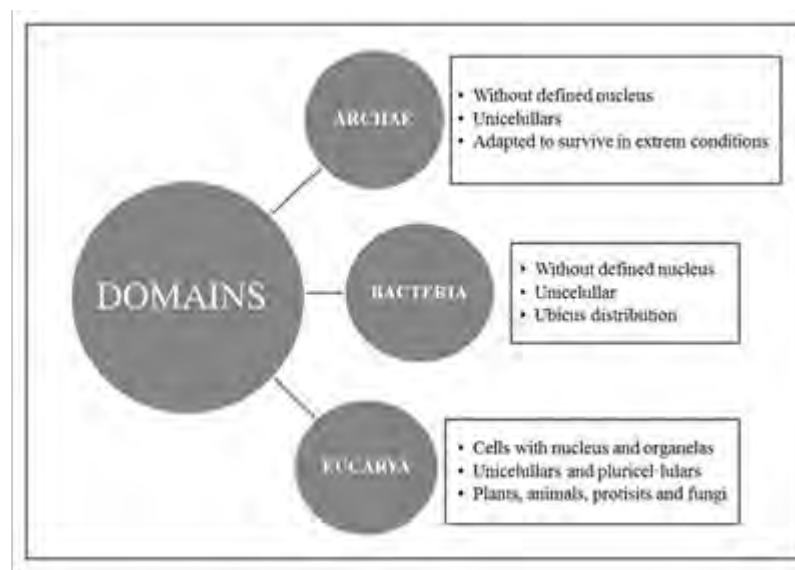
DOMAINS

ARCHAE

- Without defined nucleus
- Unicelullars
- Adapted to survive in extrem conditions

BACTERIA

- Without defined nucleus
- Unicelullar
- Ubicus distribution

EUCARYA

- Cells with nucleus and organelas
- Unicelullars and pluricel·lulars
- Plants, animals, protisits and fungi